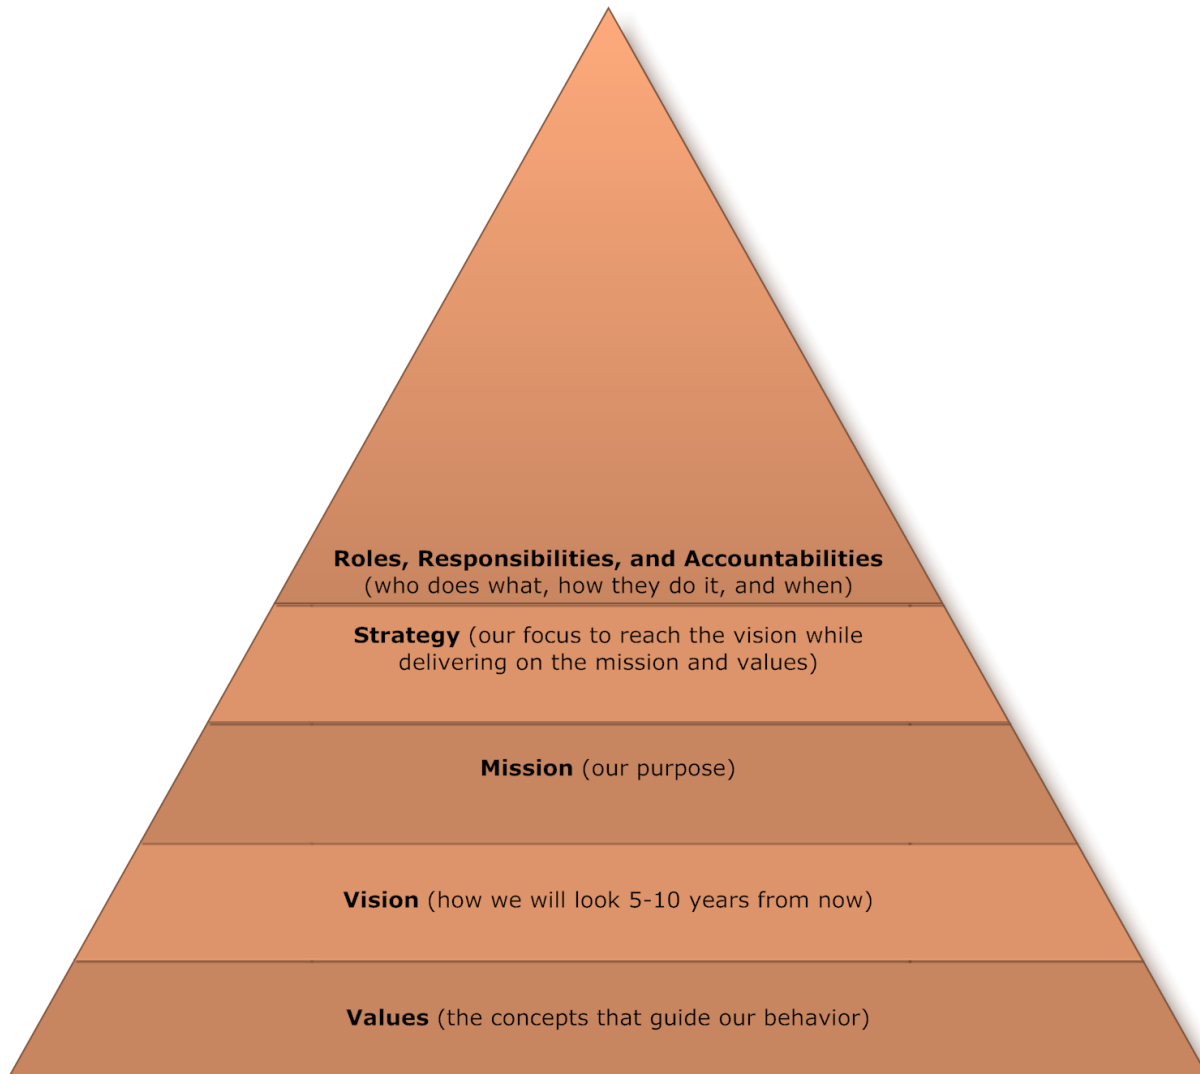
**Roles, Responsibilities, and Accountabilities** (who does what, how they do it, and when)

**Strategy** (our focus to reach the vision while delivering on the mission and values)

**Mission** (our purpose)

**Vision** (how we will look 5-10 years from now)

**Values** (the concepts that guide our behavior)